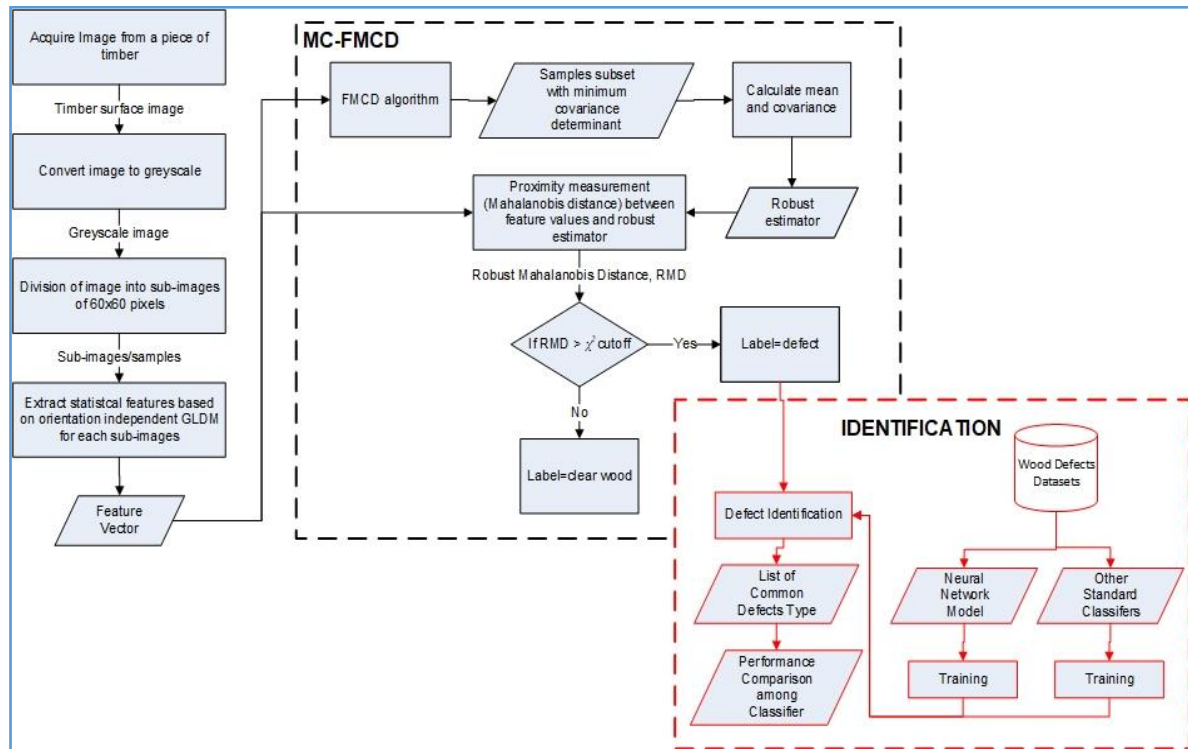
Acquire Image from a piece of timber

Timber surface image

Convert image to greyscale

Greyscale image

Division of image into sub-images of 60x60 pixels

Sub-images/samples

Extract statistcal features based on orientation independent GLDM for each sub-images

Feature Vector

MC-FMCD

FMCD algorithm

Samples subset with minimum covariance determinant

Calculate mean and covariance

Robust estimator

Proximity measurement (Mahalanobis distance) between feature values and robust estimator

Robust Mahalanobis Distance, RMD

If RMD > $\chi^2$ cutoff

Yes

Label=defect

No

Label=clear wood

IDENTIFICATION

Wood Defects Datasets

Defect Identification

Neural Network Model

Other Standard Classifers

List of Common Defects Type

Training

Training

Performance Comparison among Classifier